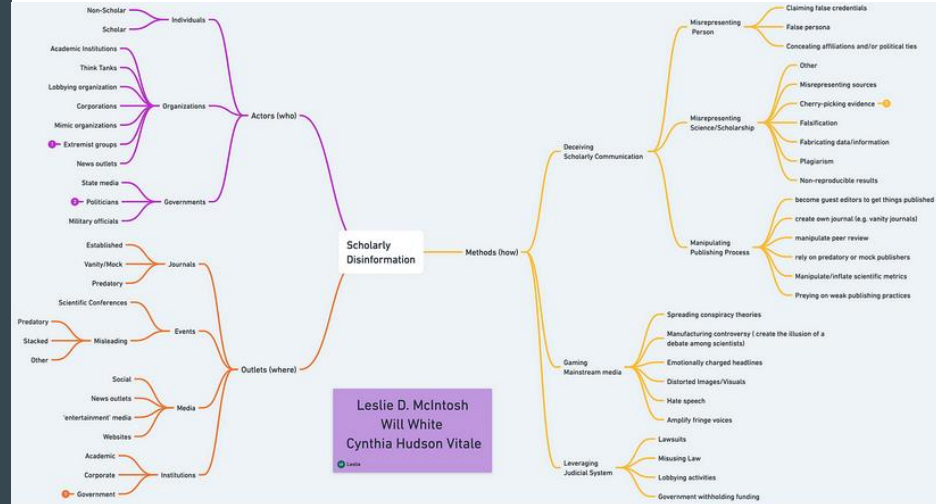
Scholarly Disinformation

Actors (who)

Individuals
Non-Scholar
Scholar

Organizations
Academic Institutions
Think Tanks
Lobbying organization
Corporations
Mimic organizations
1 Extremist groups
News outlets

Governments
State media
2 Politicians
Military officials

Outlets (where)

Journals
Established
Vanity/Mock
Predatory

Events
Scientific Conferences
Misleading
Predatory
Stacked
Other

Media
Social
News outlets
'entertainment' media
Websites

Institutions
Academic
Corporate
3 Government

Methods (how)

Deceiving Scholarly Communication

Misrepresenting Person
Claiming false credentials
False persona
Concealing affiliations and/or political ties

Misrepresenting Science/Scholarship
Other
Misrepresenting sources
Cherry-picking evidence 4
Falsification
Fabricating data/information
Plagiarism
Non-reproducible results

Manipulating Publishing Process
become guest editors to get things published
create own journal (e.g. vanity journals)
manipulate peer review
rely on predatory or mock publishers
Manipulate/inflate scientific metrics
Preying on weak publishing practices

Gaming Mainstream media
Spreading conspiracy theories
Manufacturing controversy ( create the illusion of a debate among scientists)
Emotionally charged headlines
Distorted Images/Visuals
Hate speech
Amplify fringe voices

Leveraging Judicial System
Lawsuits
Misusing Law
Lobbying activities
Government withholding funding

Leslie D. McIntosh
Will White
Cynthia Hudson Vitale

Leslie